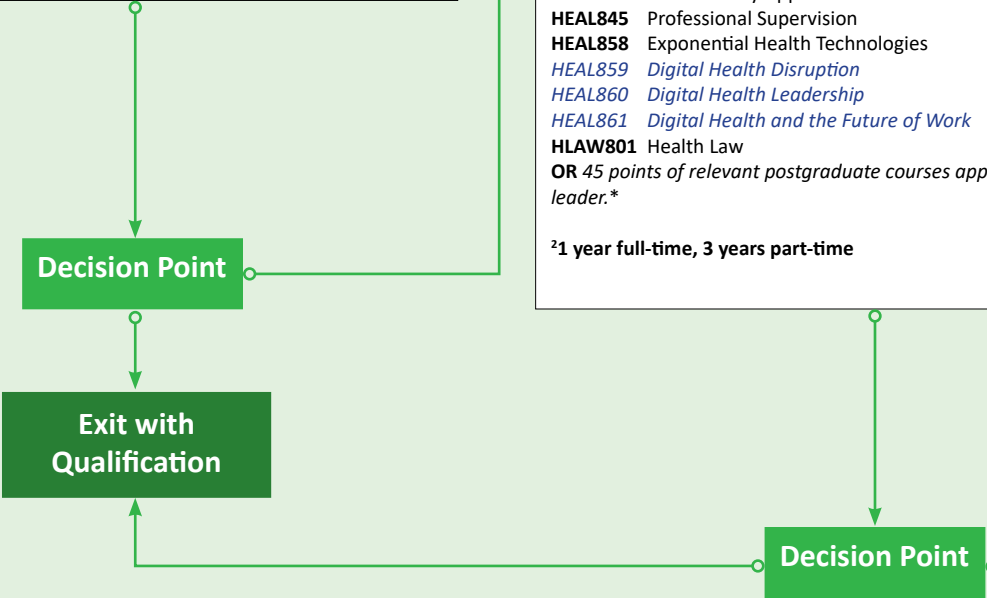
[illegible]
**HEAL845** Professional Supervision
**HEAL858** Exponential Health Technologies
*HEAL859 Digital Health Disruption*
*HEAL860 Digital Health Leadership*
*HEAL861 Digital Health and the Future of Work*
**HLAW801** Health Law
**OR** *45 points of relevant postgraduate courses app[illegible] leader.*\*

$^2$**1 year full-time, 3 years part-time**

Decision Point

Exit with Qualification

Decision Point